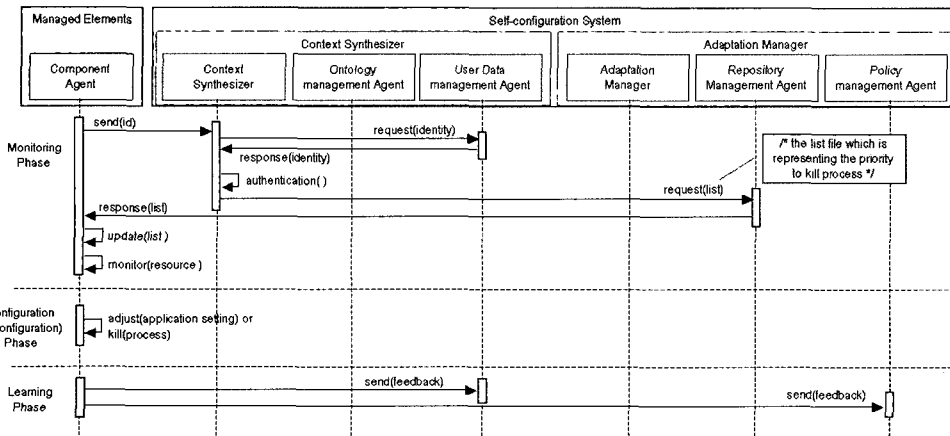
Managed Elements

Self-configuration System

Context Synthesizer

Adaptation Manager

Component Agent

Context Synthesizer

Ontology management Agent

User Data management Agent

Adaptation Manager

Repository Management Agent

Policy management Agent

Monitoring Phase

send(id)

request(identity)

response(identity)

authentication( )

/* the list file which is representing the priority to kill process */

request(list)

response(list)

update(list)

monitor(resource)

onfiguration onfiguration) Phase

adjust(application setting) or kill(process)

Learning Phase

send(feedback)

send(feedback)